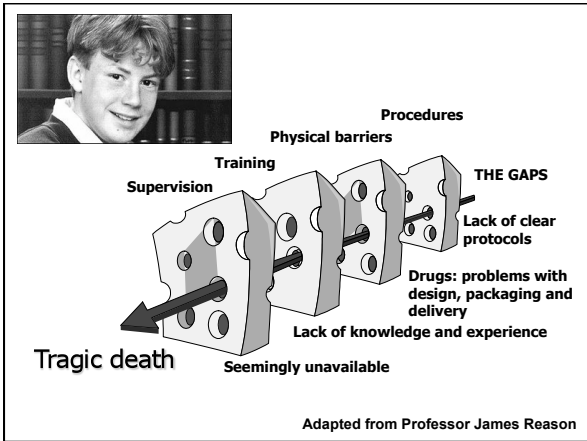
Procedures

Physical barriers

Training

Supervision

THE GAPS

Lack of clear protocols

Drugs: problems with design, packaging and delivery

Lack of knowledge and experience

Tragic death

Seemingly unavailable

Adapted from Professor James Reason